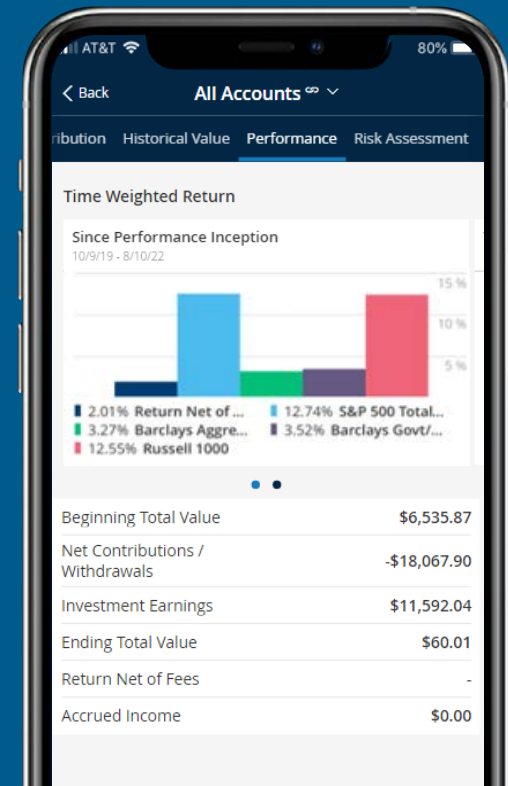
AT&T 80%

< Back All Accounts

ribution Historical Value Performance Risk Assessment

Time Weighted Return

Since Performance Inception
10/9/19 - 8/10/22

15 %
10 %
5 %

2.01% Return Net of ... 12.74% S&P 500 Total...
3.27% Barclays Aggre... 3.52% Barclays Govt/...
12.55% Russell 1000

| | |
|---|---|
| Beginning Total Value | \$6,535.87 |
| Net Contributions / Withdrawals | -\$18,067.90 |
| Investment Earnings | \$11,592.04 |
| Ending Total Value | \$60.01 |
| Return Net of Fees | - |
| Accrued Income | \$0.00 |